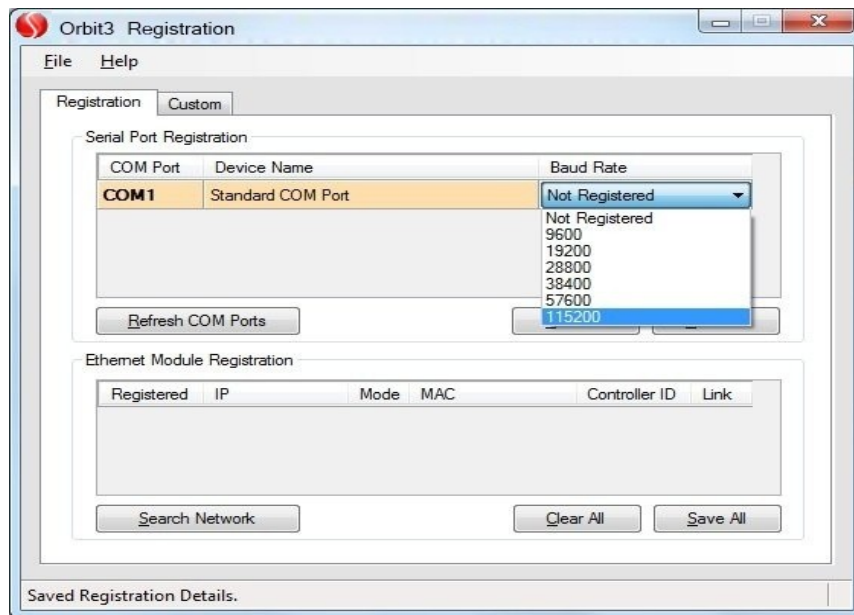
Orbit3 Registration

File Help

Registration Custom

Serial Port Registration

| COM Port | Device Name | Baud Rate |
|---|---|---|
| COM1 | Standard COM Port | Not Registered |

Not Registered
9600
19200
28800
38400
57600
115200

Refresh COM Ports

Ethernet Module Registration

| Registered | IP | Mode | MAC | Controller ID | Link |
|---|---|---|---|---|---|

Search Network

Clear All

Save All

Saved Registration Details.